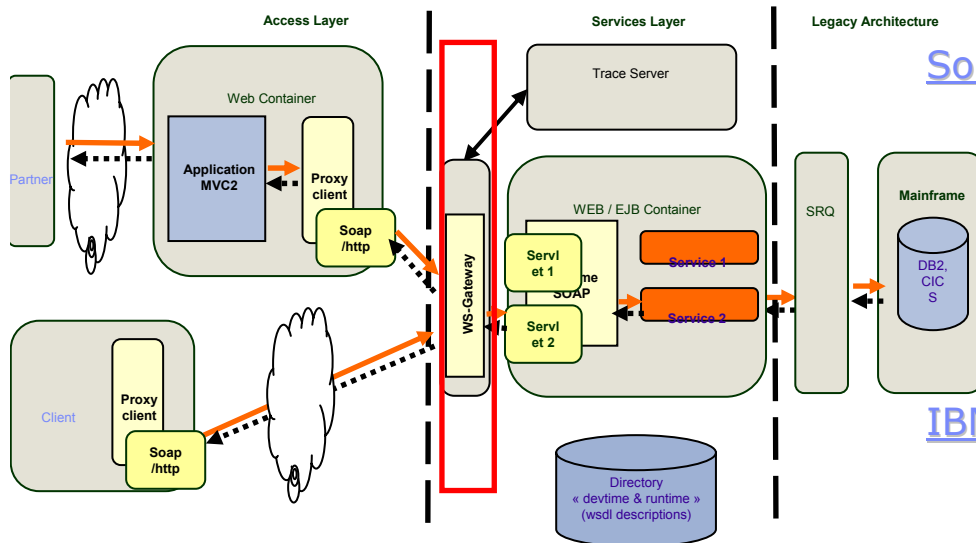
Access Layer

Services Layer

Legacy Architecture

So

Trace Server

Web Container

Partner

Application MVC2

Proxy client

Soap /http

WS-Gateway

WEB / EJB Container

Servl et 1

me SOAP

Service 1

Service 2

Servl et 2

SRQ

Mainframe

DB2, CIC S

Client

Proxy client

Soap /http

IBI

Directory « devtime & runtime » (wsdl descriptions)